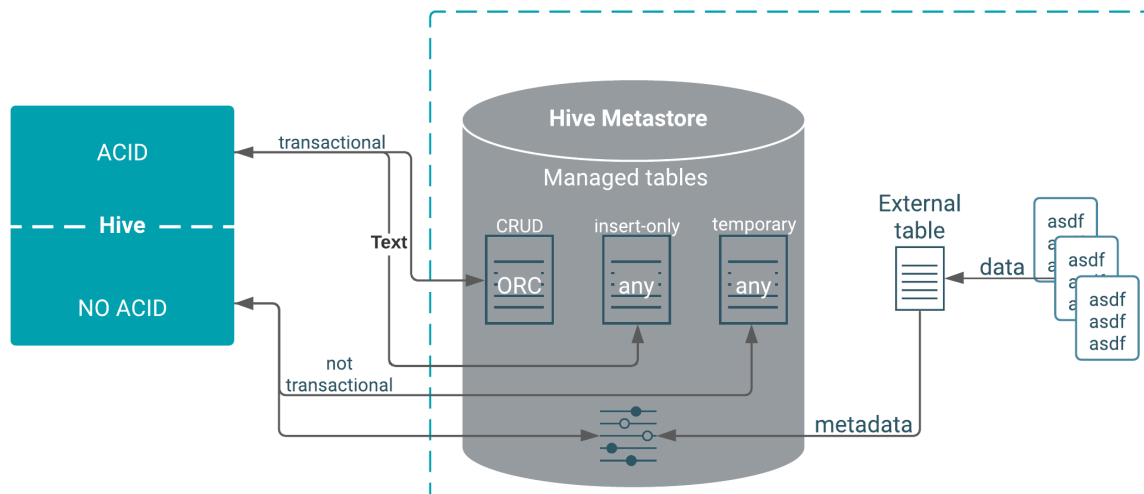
ACID

Hive

NO ACID

transactional

Text

not transactional

Hive Metastore

Managed tables

CRUD

ORC

insert-only

any

temporary

any

External table

data

asdf
a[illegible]
a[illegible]

asdf
a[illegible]
a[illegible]

asdf
asdf
asdf

metadata